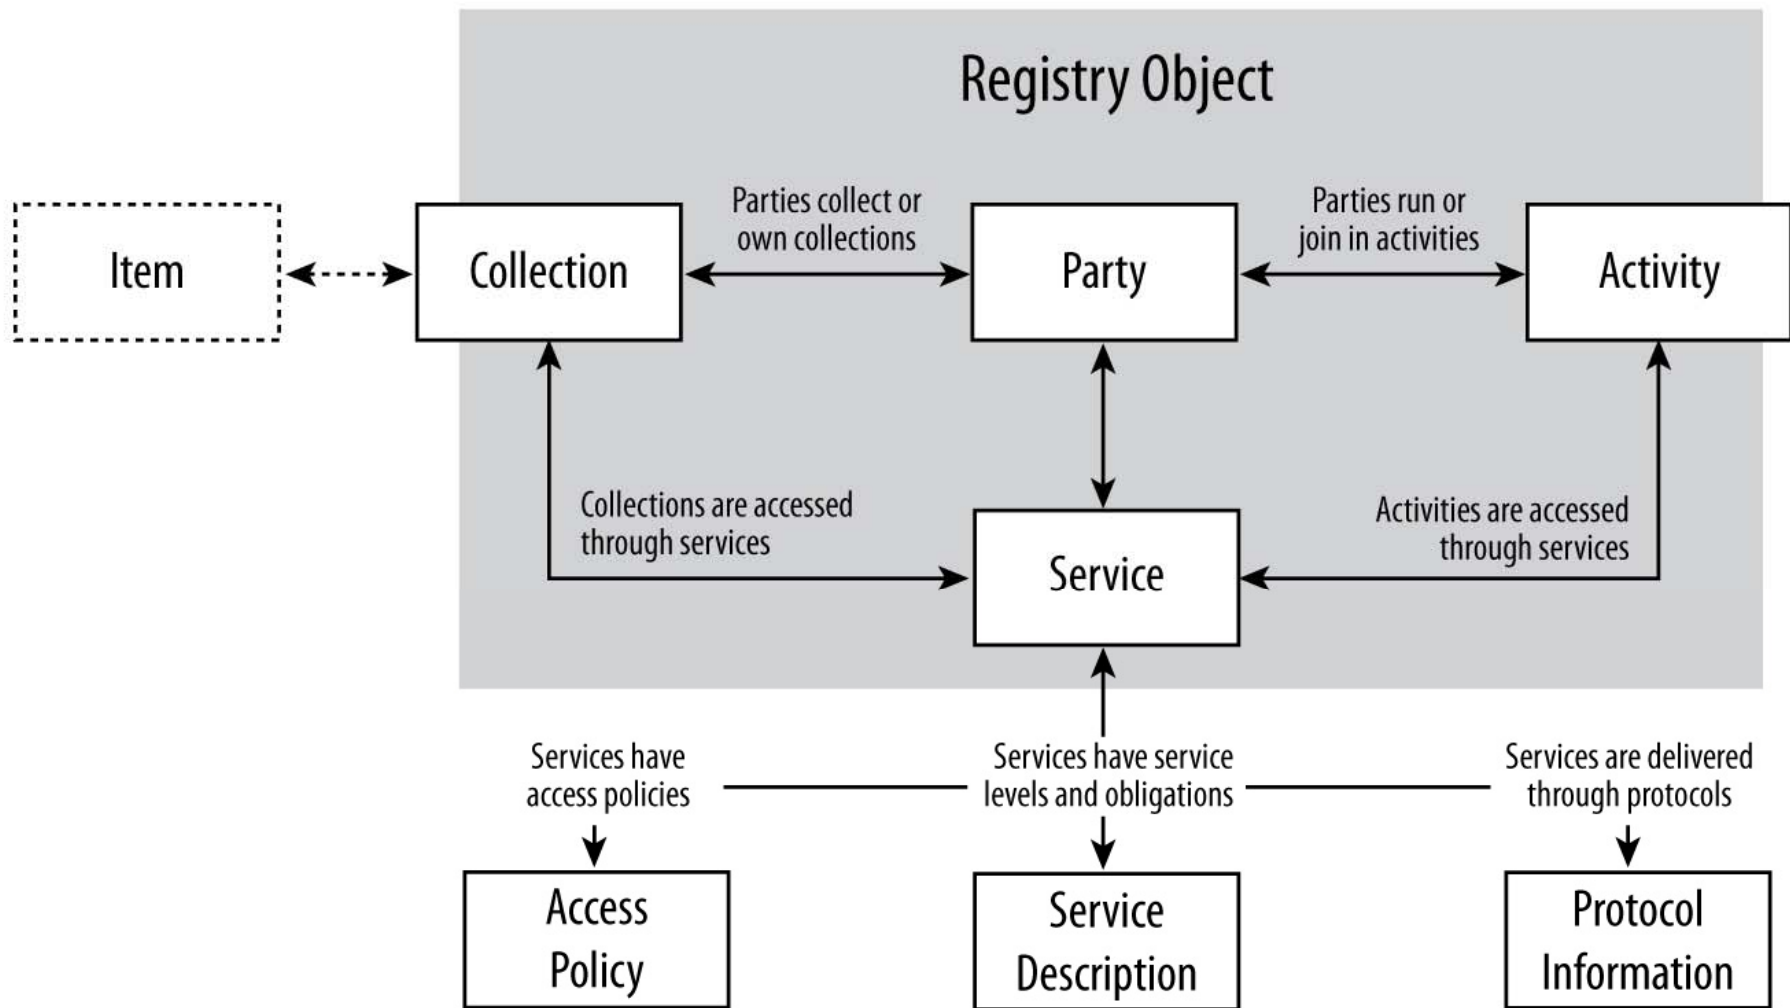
Registry Object

Item

Collection

Parties collect or own collections

Party

Parties run or join in activities

Activity

Collections are accessed through services

Service

Activities are accessed through services

Services have access policies

Services have service levels and obligations

Services are delivered through protocols

Access Policy

Service Description

Protocol Information